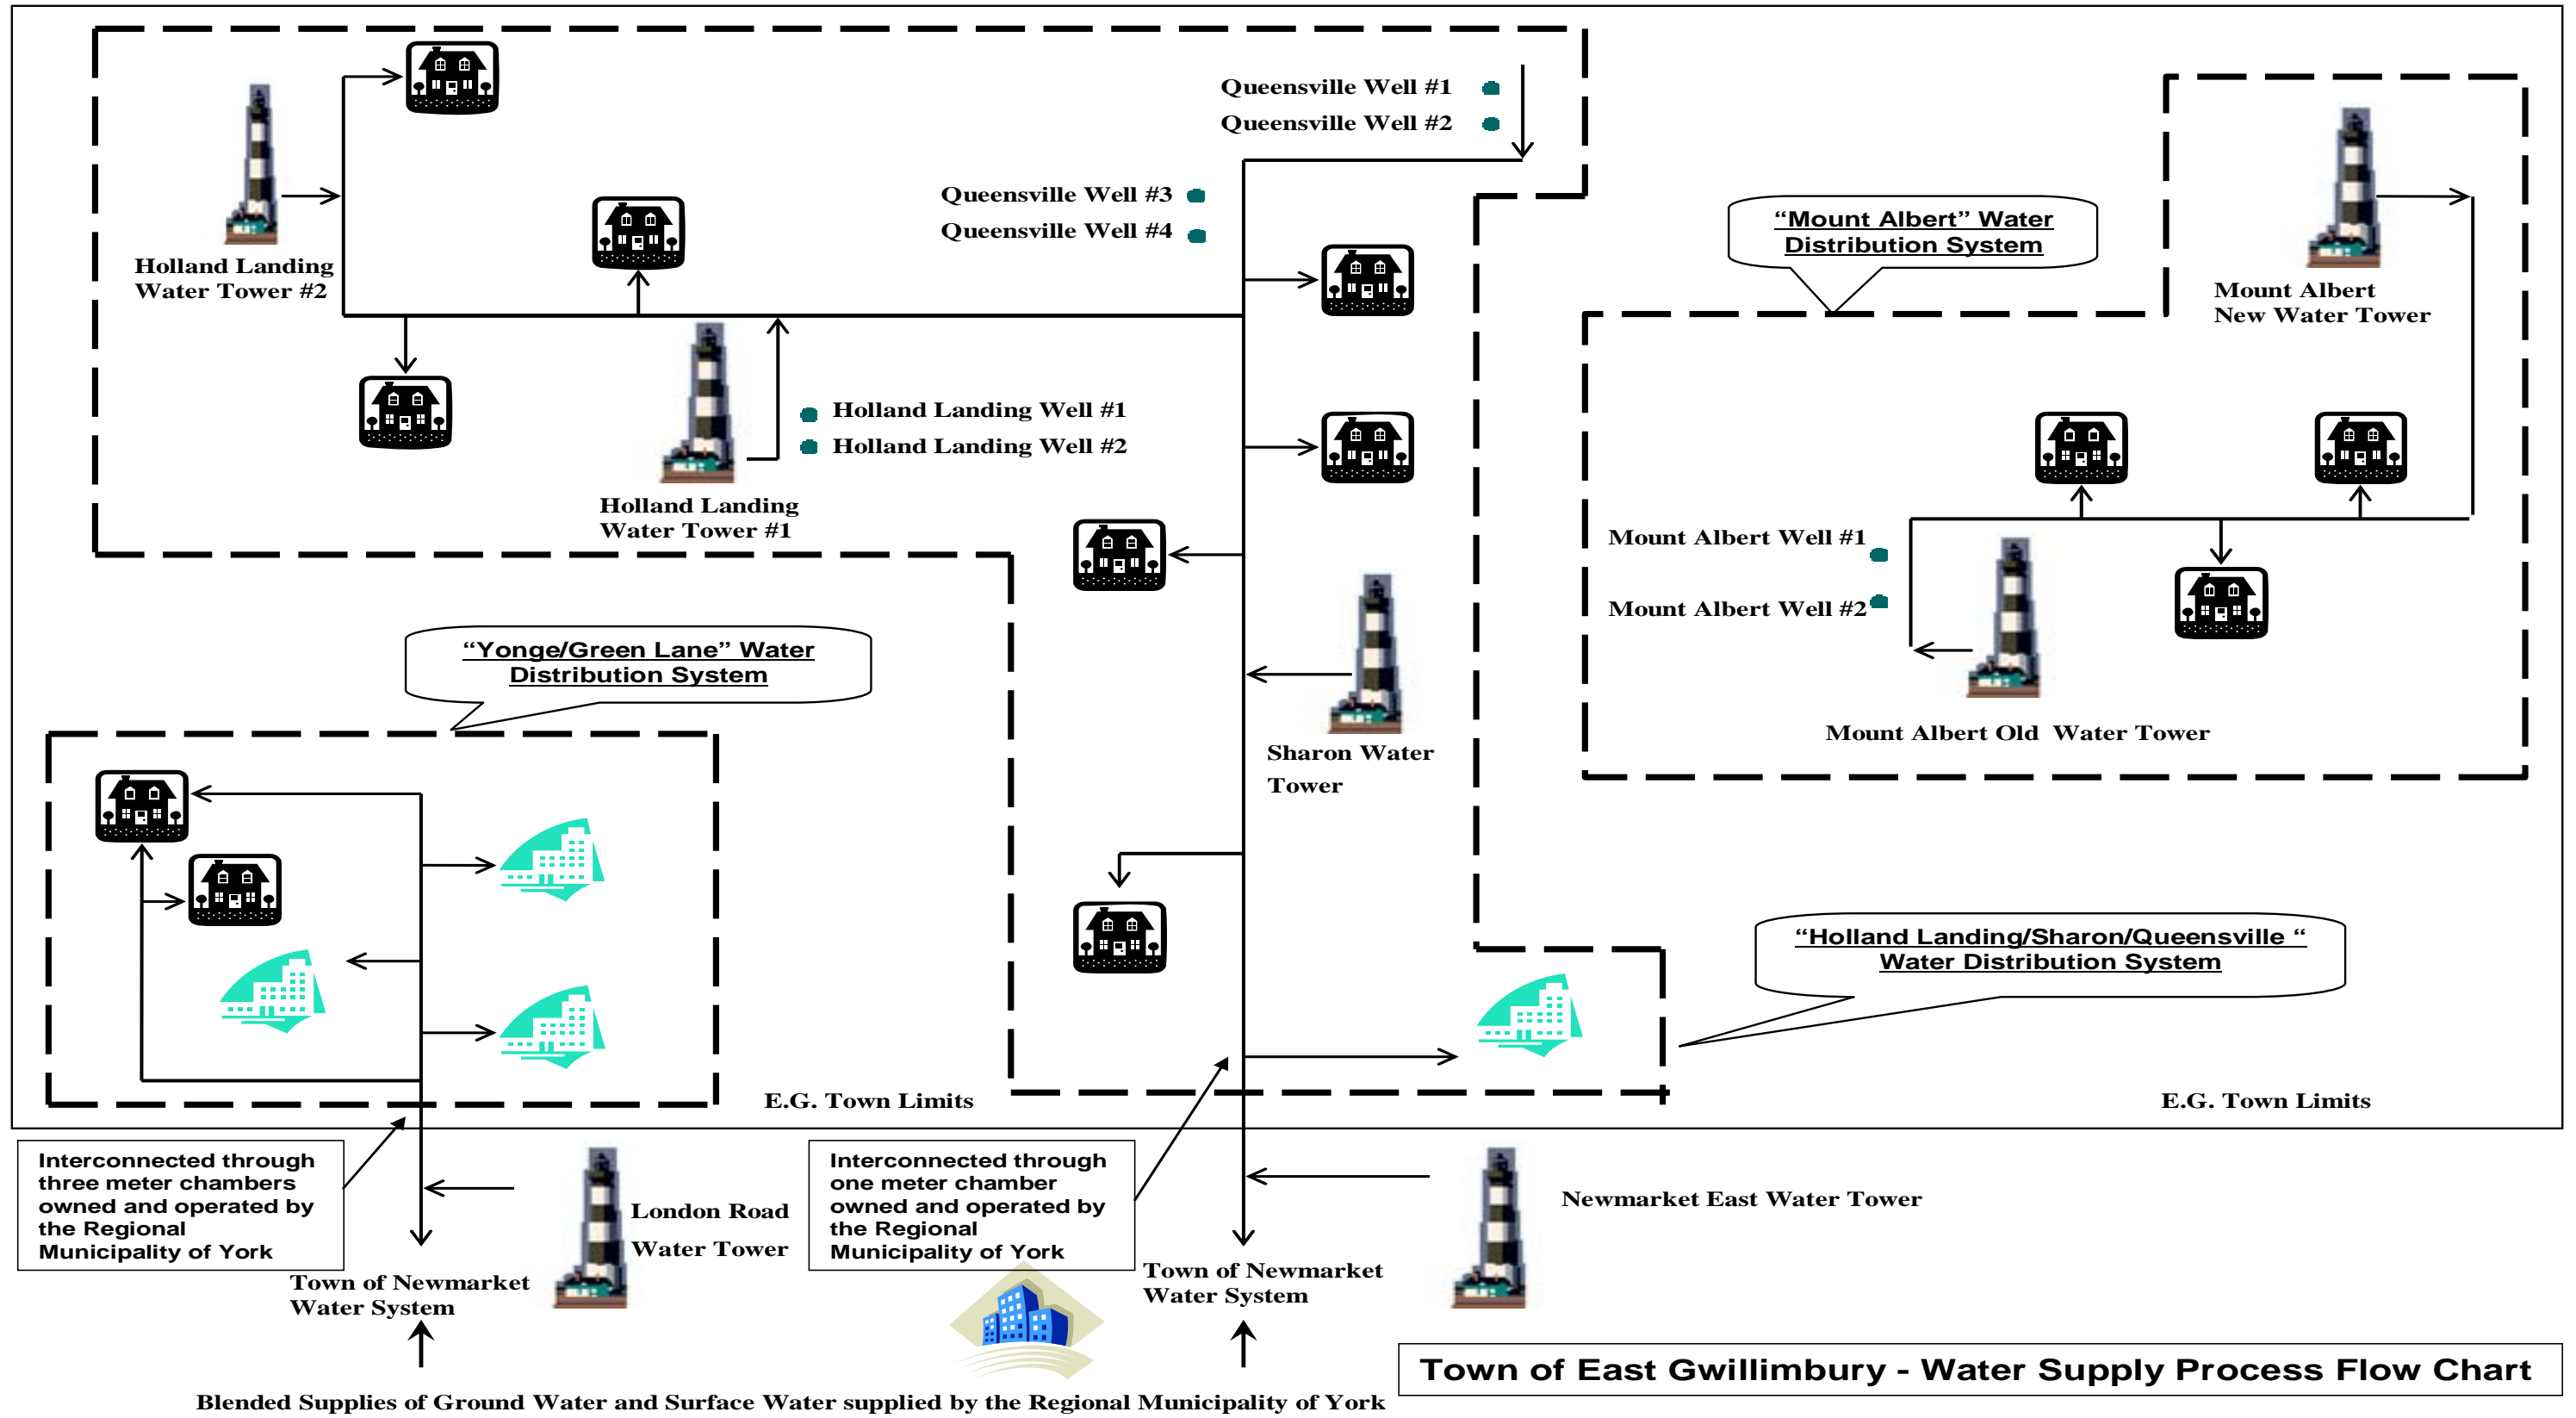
Queensville Well #1

Queensville Well #2

Queensville Well #3

Queensville Well #4

Holland Landing Water Tower #2

"Mount Albert" Water Distribution System

Mount Albert New Water Tower

Holland Landing Well #1

Holland Landing Well #2

Holland Landing Water Tower #1

Mount Albert Well #1

Mount Albert Well #2

"Yonge/Green Lane" Water Distribution System

Sharon Water Tower

Mount Albert Old Water Tower

"Holland Landing/Sharon/Queensville " Water Distribution System

E.G. Town Limits

E.G. Town Limits

Interconnected through three meter chambers owned and operated by the Regional Municipality of York

London Road Water Tower

Interconnected through one meter chamber owned and operated by the Regional Municipality of York

Newmarket East Water Tower

Town of Newmarket Water System

Town of Newmarket Water System

Town of East Gwillimbury - Water Supply Process Flow Chart

Blended Supplies of Ground Water and Surface Water supplied by the Regional Municipality of York